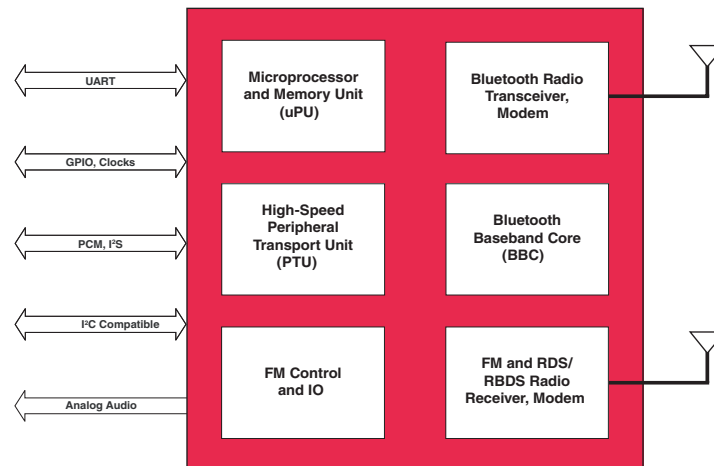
UART

GPIO, Clocks

PCM, I²S

I²C Compatible

Analog Audio

Microprocessor and Memory Unit (uPU)

Bluetooth Radio Transceiver, Modem

High-Speed Peripheral Transport Unit (PTU)

Bluetooth Baseband Core (BBC)

FM Control and IO

FM and RDS/ RBDS Radio Receiver, Modem